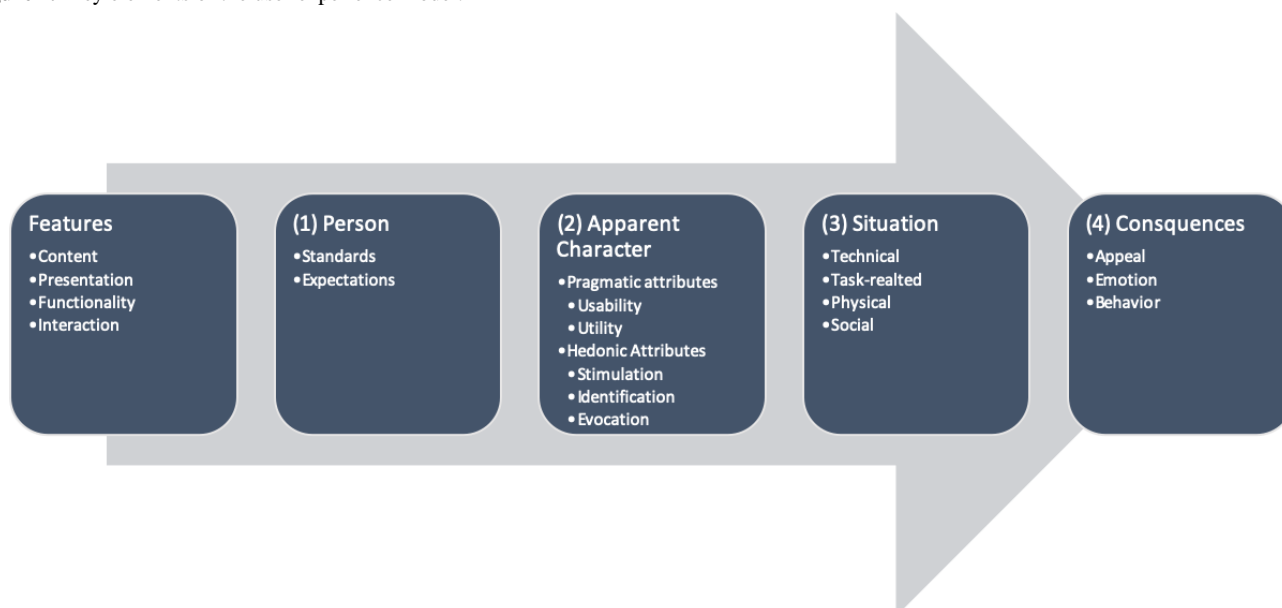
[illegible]

Features
•Content
•Presentation
•Functionality
•Interaction

(1) Person
•Standards
•Expectations

(2) Apparent Character
•Pragmatic attributes
•Usability
•Utility
•Hedonic Attributes
•Stimulation
•Identification
•Evocation

(3) Situation
•Technical
•Task-realted
•Physical
•Social

(4) Consquences
•Appeal
•Emotion
•Behavior